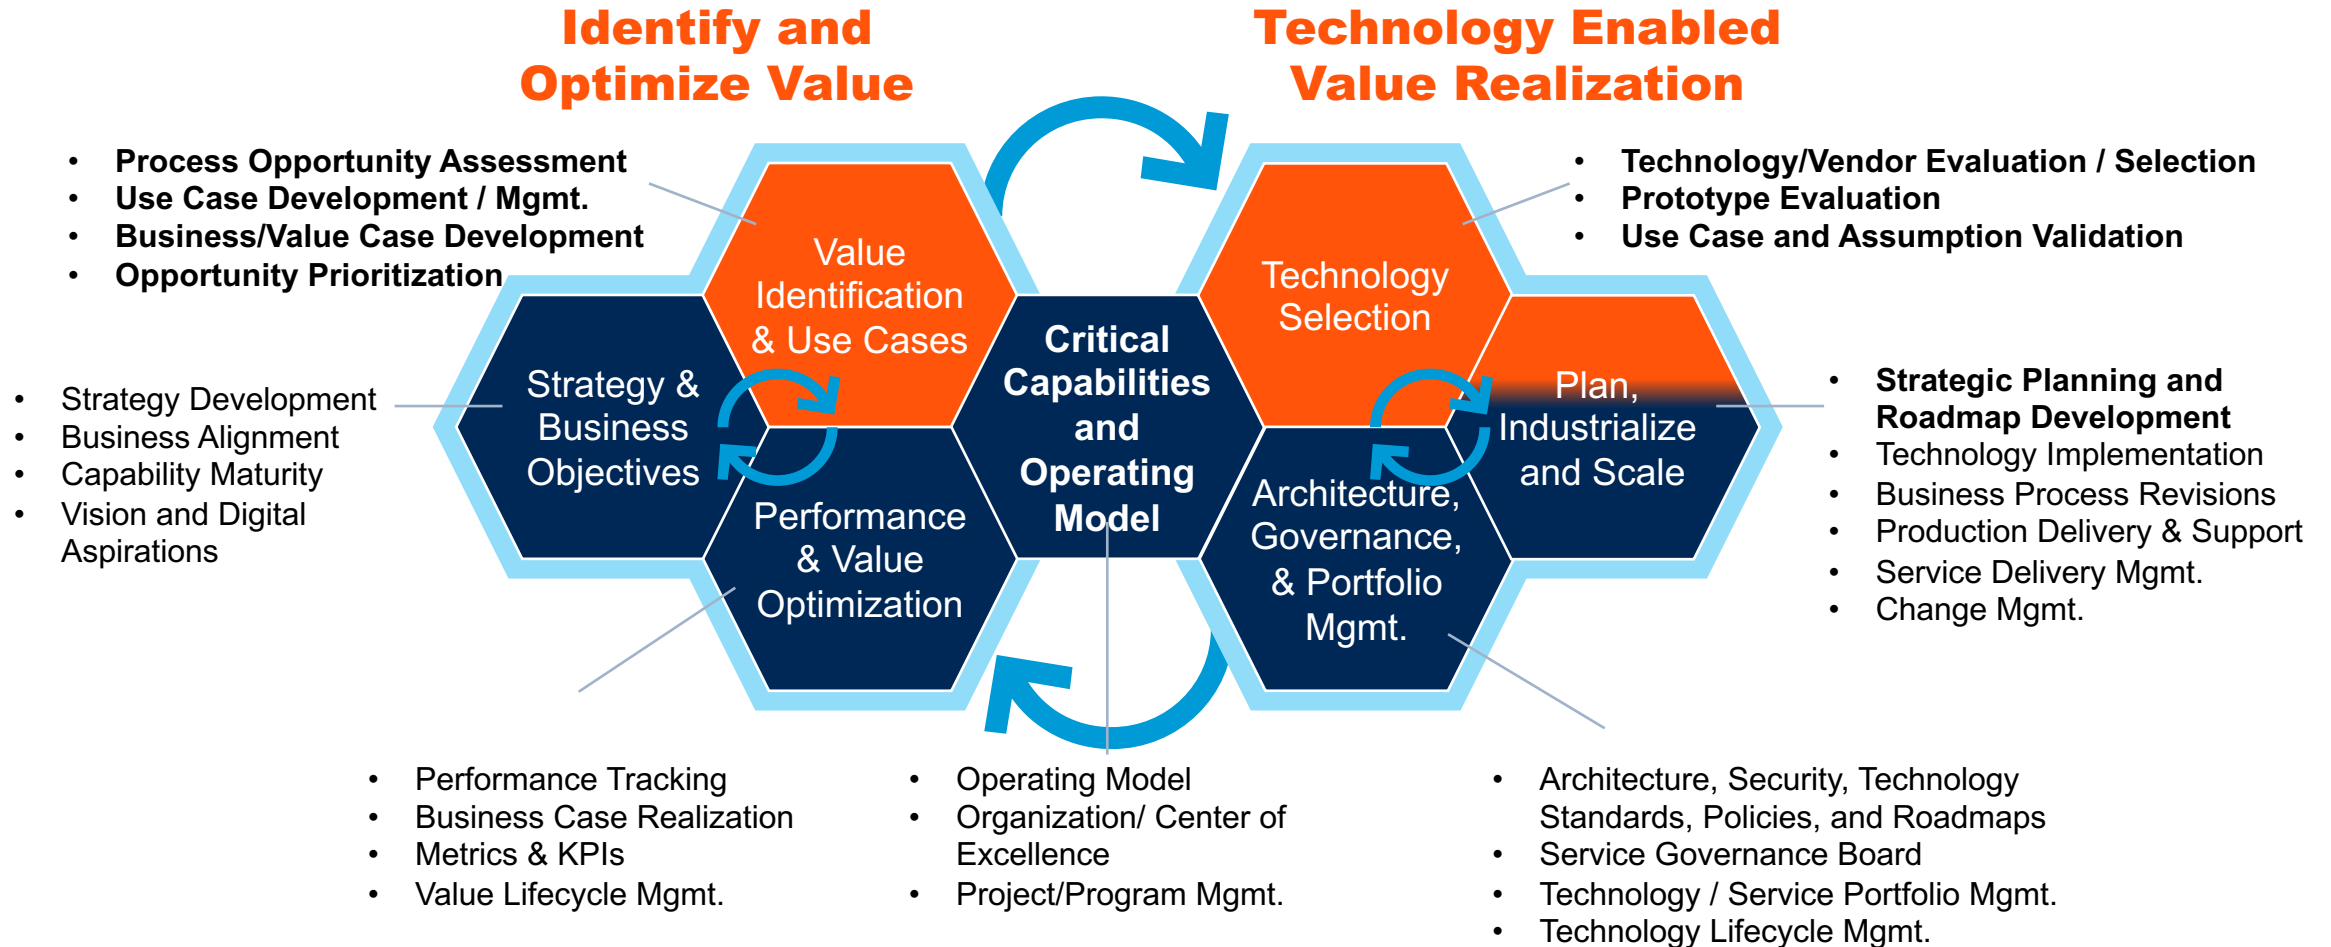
Identify and Optimize Value

Technology Enabled Value Realization

- Process Opportunity Assessment
- Use Case Development / Mgmt.
- Business/Value Case Development
- Opportunity Prioritization

- Technology/Vendor Evaluation / Selection
- Prototype Evaluation
- Use Case and Assumption Validation

Value Identification & Use Cases

Technology Selection

Strategy & Business Objectives

Critical Capabilities and Operating Model

Plan, Industrialize and Scale

Performance & Value Optimization

Architecture, Governance, & Portfolio Mgmt.

- Strategy Development
- Business Alignment
- Capability Maturity
- Vision and Digital Aspirations

- Strategic Planning and Roadmap Development
- Technology Implementation
- Business Process Revisions
- Production Delivery & Support
- Service Delivery Mgmt.
- Change Mgmt.

- Performance Tracking
- Business Case Realization
- Metrics & KPIs
- Value Lifecycle Mgmt.

- Operating Model
- Organization/ Center of Excellence
- Project/Program Mgmt.

- Architecture, Security, Technology Standards, Policies, and Roadmaps
- Service Governance Board
- Technology / Service Portfolio Mgmt.
- Technology Lifecycle Mgmt.